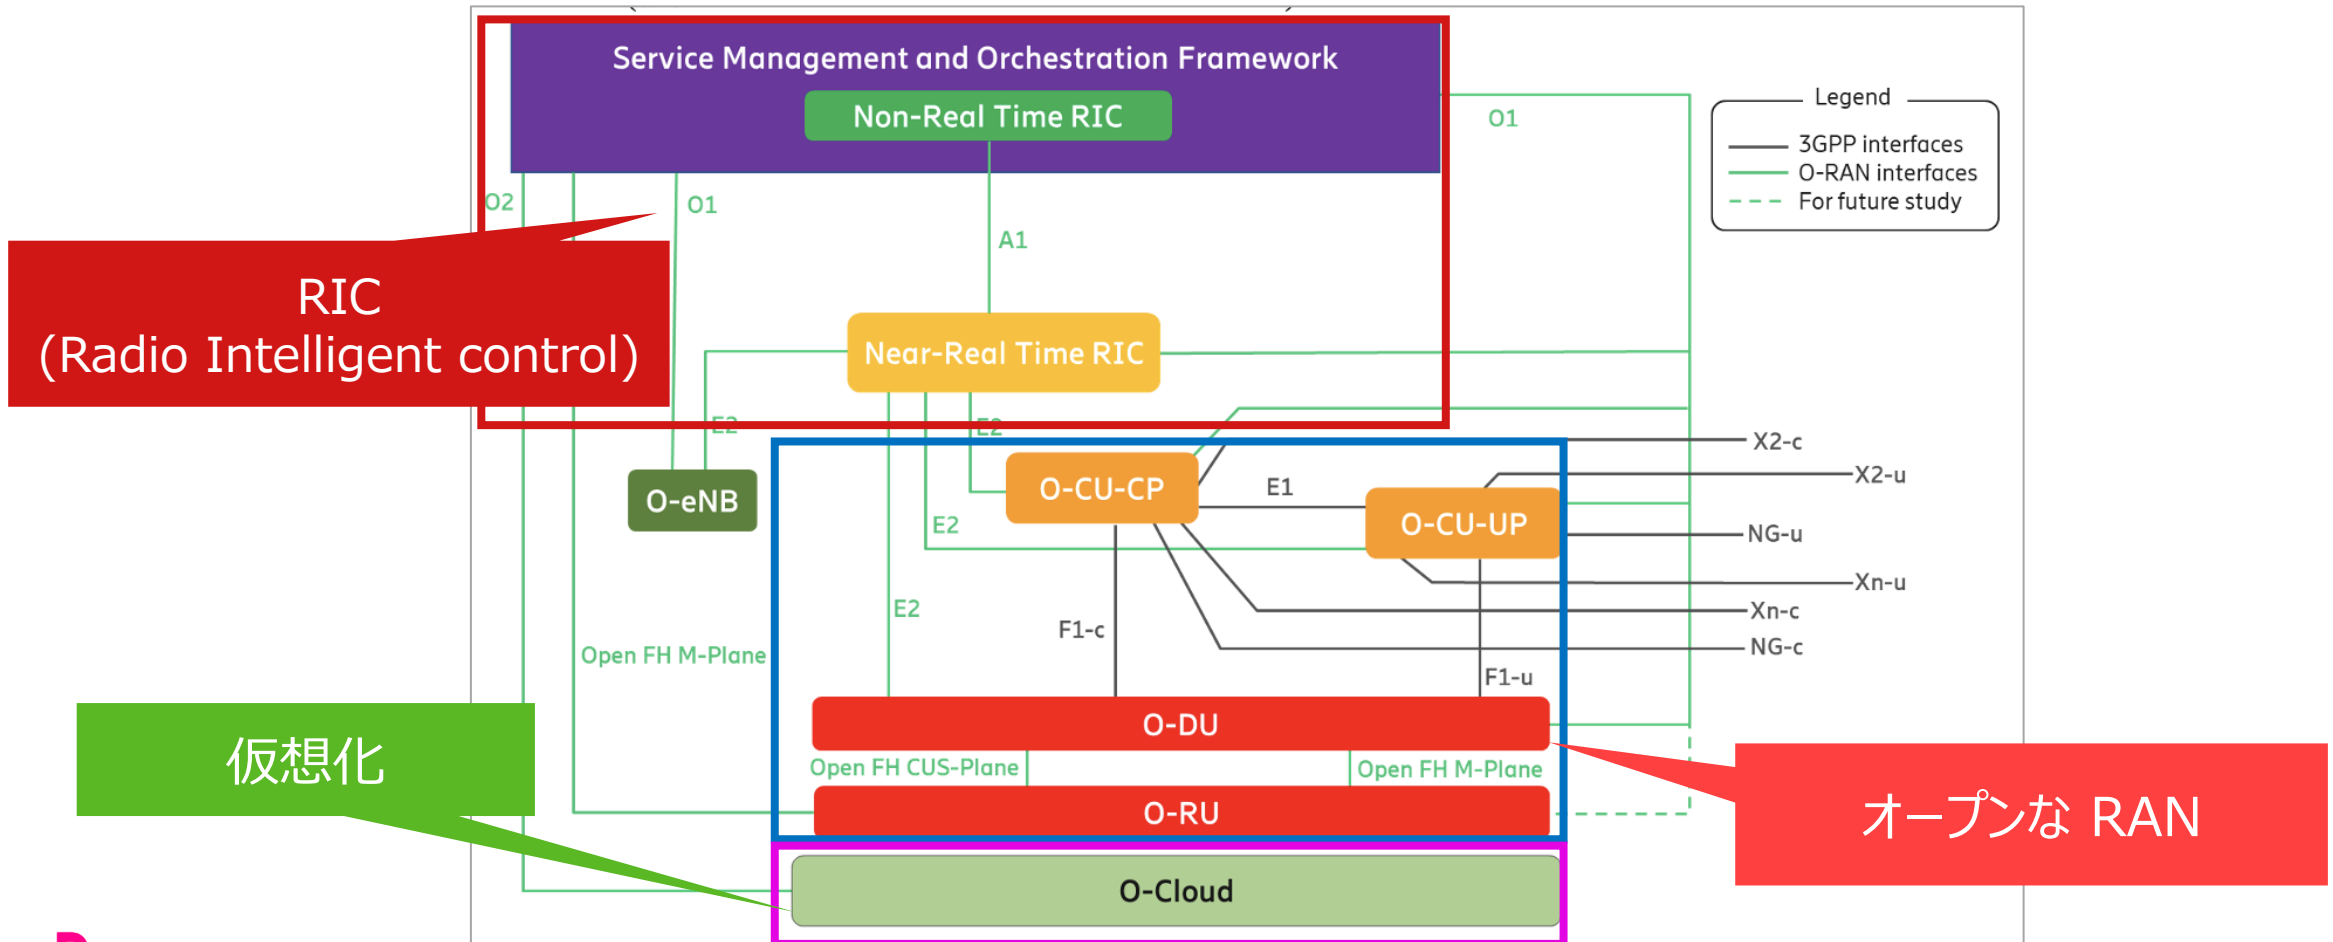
Service Management and Orchestration Framework

Non-Real Time RIC

O1

Legend
3GPP interfaces
O-RAN interfaces
For future study

O2

O1

A1

RIC
(Radio Intelligent control)

Near-Real Time RIC

E2

E2

O-eNB

O-CU-CP

E1

O-CU-UP

X2-c

X2-u

NG-u

Xn-u

Xn-c

NG-c

E2

E2

F1-c

F1-u

Open FH M-Plane

O-DU

Open FH CUS-Plane

Open FH M-Plane

O-RU

仮想化

オープンな RAN

O-Cloud